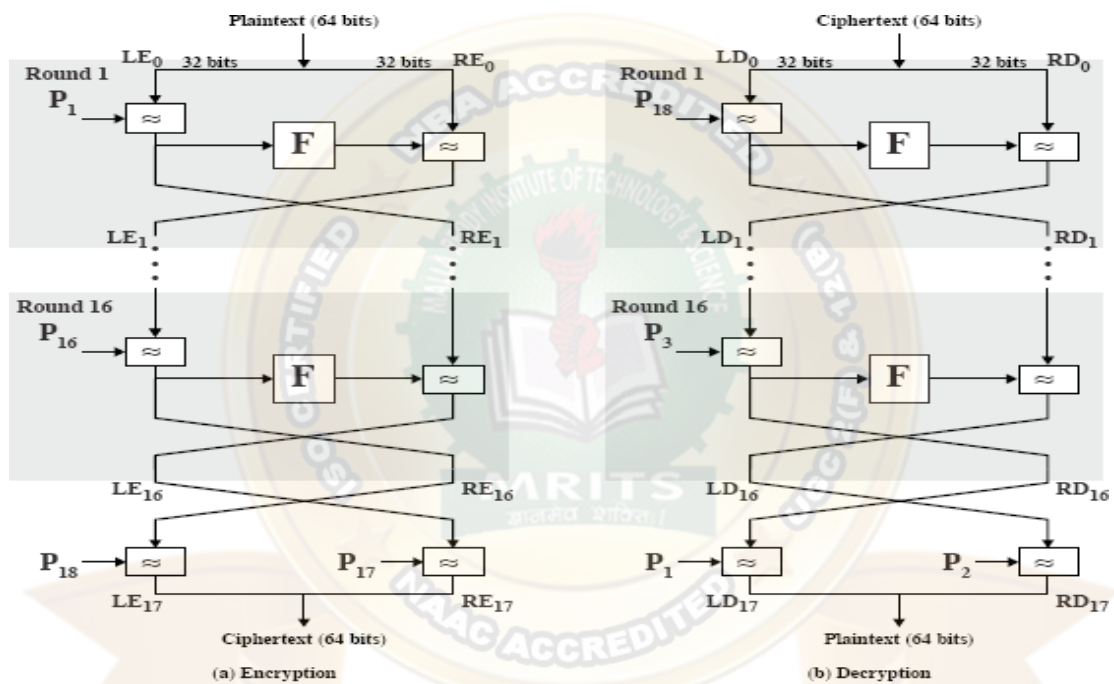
Plaintext (64 bits)

$LE_0$ 32 bits 32 bits $RE_0$

Round 1

$P_1$

≈

F

≈

$LE_1$ $RE_1$

Round 16

$P_{16}$

≈

F

≈

$LE_{16}$ $RE_{16}$

$P_{18}$ ≈ $P_{17}$ ≈

$LE_{17}$ $RE_{17}$

Ciphertext (64 bits)

(a) Encryption

Ciphertext (64 bits)

$LD_0$ 32 bits 32 bits $RD_0$

Round 1

$P_{18}$

≈

F

≈

$LD_1$ $RD_1$

Round 16

$P_3$

≈

F

≈

$LD_{16}$ $RD_{16}$

$P_1$ ≈ $P_2$ ≈

$LD_{17}$ $RD_{17}$

Plaintext (64 bits)

(b) Decryption

NBA ACCREDITED

MAHARAJA AGRASEN INSTITUTE OF TECHNOLOGY & SCIENCE

MRITS

ISO CERTIFIED

UGC 2(F) & 12(B)

NAAC ACCREDITED